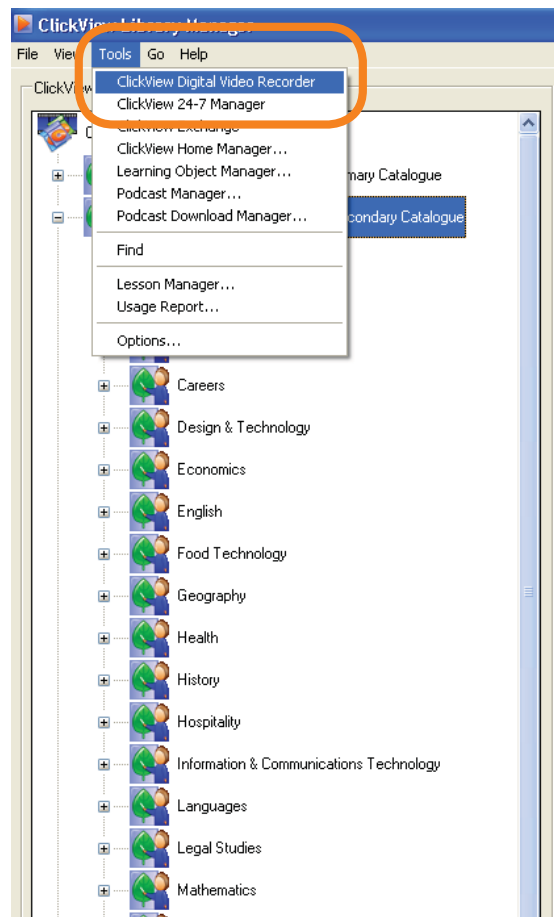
ClickView Library Manager

File View Tools Go Help

ClickView

ClickView Digital Video Recorder
ClickView 24-7 Manager
ClickView Exchange
ClickView Home Manager...
Learning Object Manager...
Podcast Manager...
Podcast Download Manager...

Find

Lesson Manager...
Usage Report...

Options...

mary Catalogue

condary Catalogue

Careers
Design & Technology
Economics
English
Food Technology
Geography
Health
History
Hospitality
Information & Communications Technology
Languages
Legal Studies
Mathematics